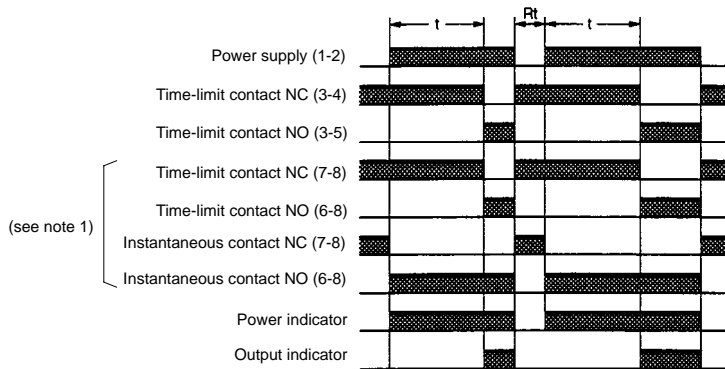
t
Rt
t

Power supply (1-2)

Time-limit contact NC (3-4)

Time-limit contact NO (3-5)

Time-limit contact NC (7-8)

Time-limit contact NO (6-8)

(see note 1)

Instantaneous contact NC (7-8)

Instantaneous contact NO (6-8)

Power indicator

Output indicator